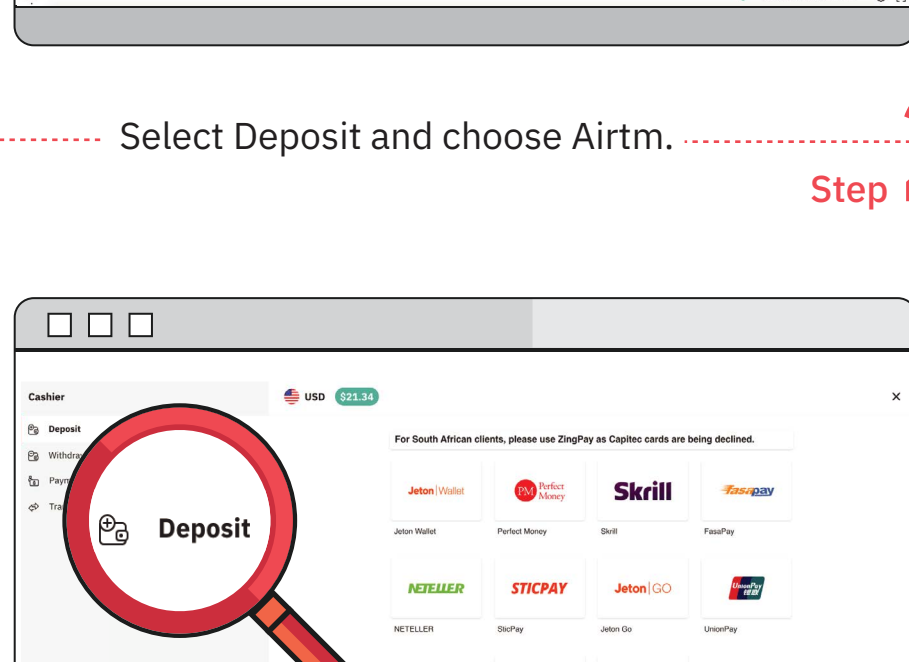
Select Deposit and choose Airtm.

Step

Cashier

Deposit

Withdra

Paym

Tra

Deposit

USD $21.34

×

For South African clients, please use ZingPay as Capitec cards are being declined.

Jeton | Wallet

Jeton Wallet

PM Perfect Money

Perfect Money

Skrill

Skrill

FasaPay

FasaPay

NETELLER

NETELLER

STICPAY

SticPay

Jeton | GO

Jeton Go

UnionPay 银联

UnionPay